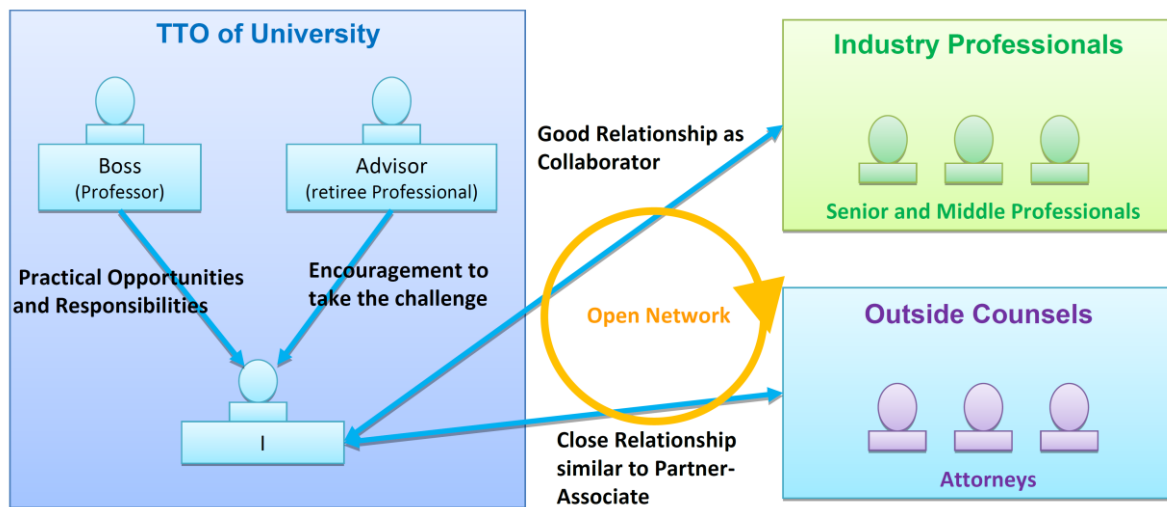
TTO of University

Boss
(Professor)

Advisor
(retiree Professional)

Practical Opportunities and Responsibilities

Encouragement to take the challenge

I

Good Relationship as Collaborator

Open Network

Close Relationship similar to Partner-Associate

Industry Professionals

Senior and Middle Professionals

Outside Counsels

Attorneys